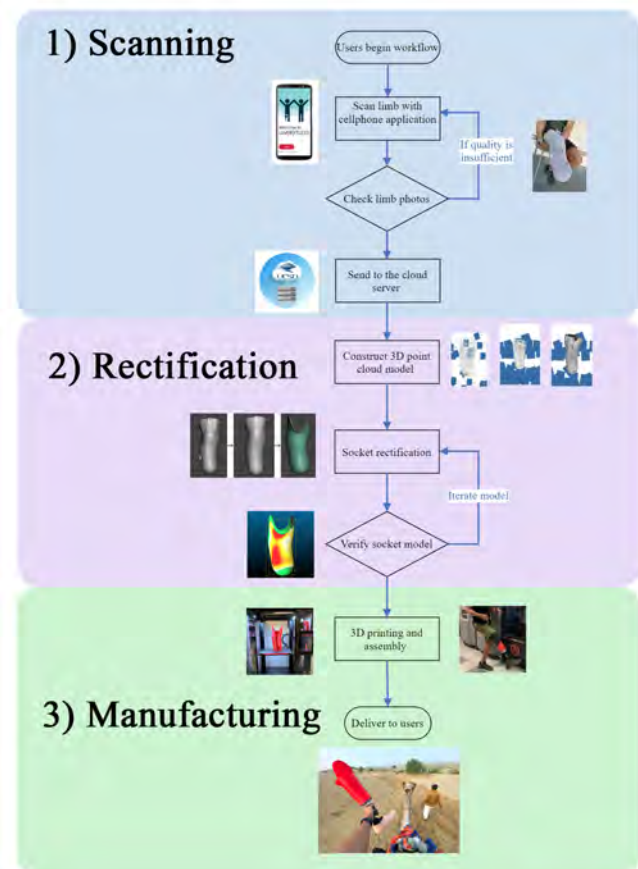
1) Scanning

Users begin workflow

Scan limb with cellphone application

If quality is insufficient

Check limb photos

Send to the cloud server

2) Rectification

Construct 3D point cloud model

Socket rectification

Iterate model

Verify socket model

3D printing and assembly

3) Manufacturing

Deliver to users